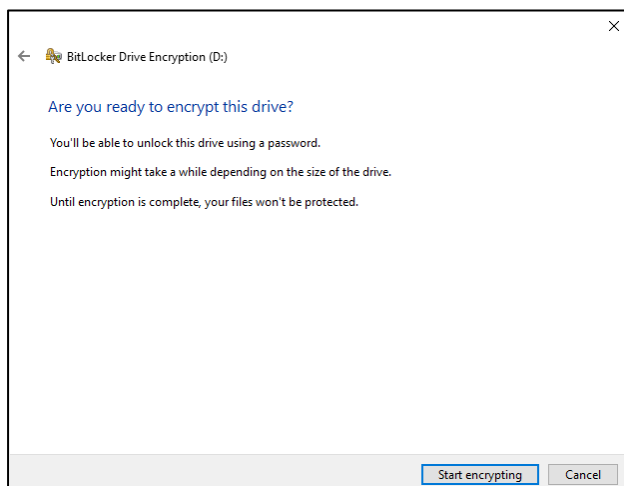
×

← BitLocker Drive Encryption (D:)

Are you ready to encrypt this drive?

You'll be able to unlock this drive using a password.

Encryption might take a while depending on the size of the drive.

Until encryption is complete, your files won't be protected.

Start encrypting Cancel